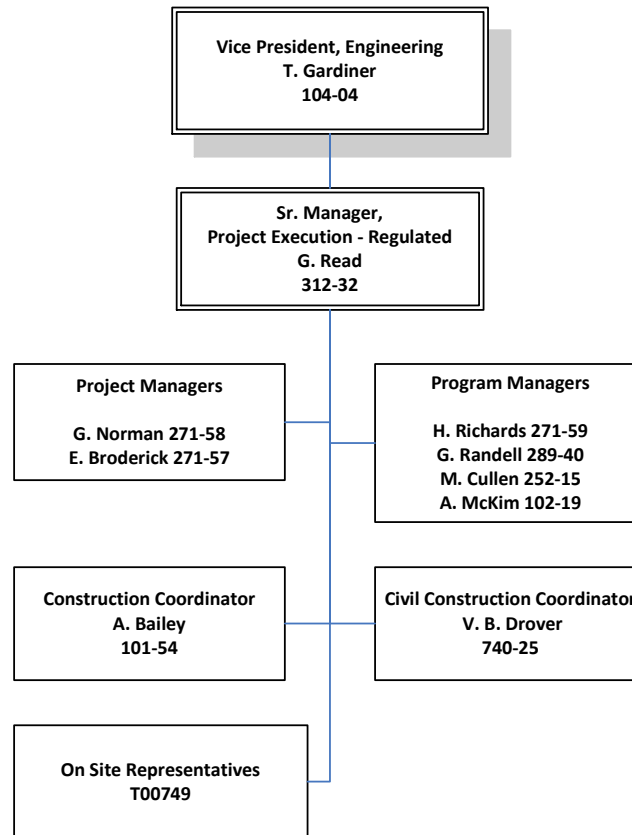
Vice President, Engineering
T. Gardiner
104-04

Sr. Manager,
Project Execution - Regulated
G. Read
312-32

Project Managers

G. Norman 271-58
E. Broderick 271-57

Program Managers

H. Richards 271-59
G. Randell 289-40
M. Cullen 252-15
A. McKim 102-19

Construction Coordinator
A. Bailey
101-54

Civil Construction Coordinator
V. B. Drover
740-25

On Site Representatives
T00749